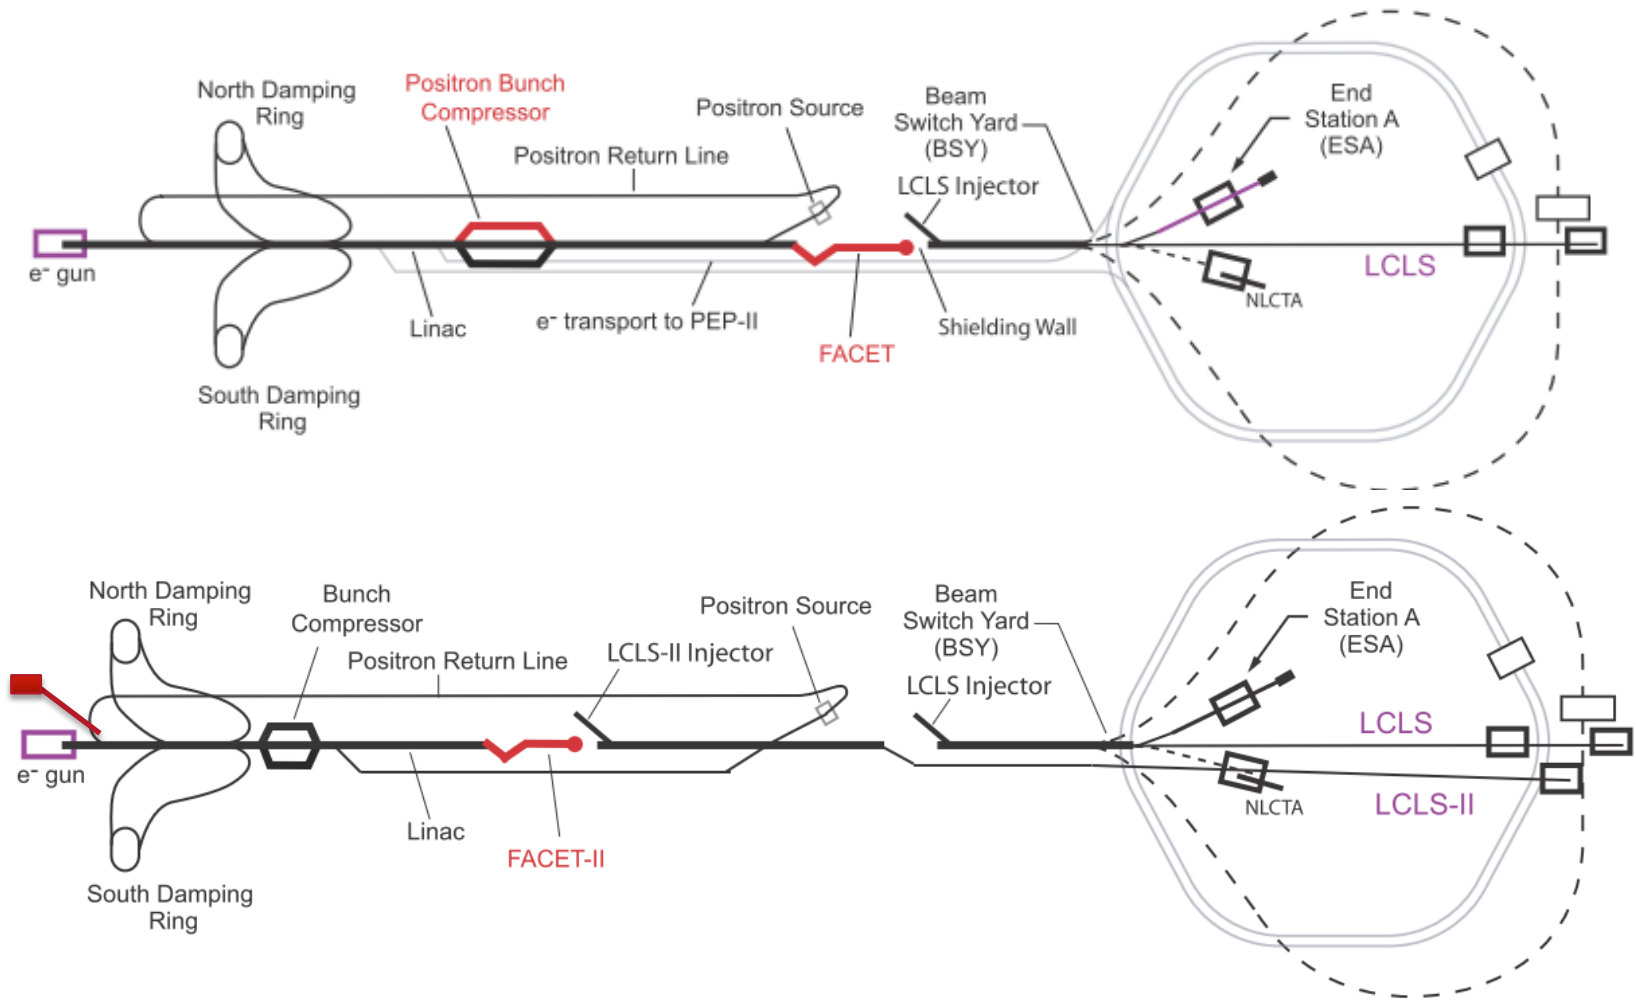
North Damping Ring

Positron Bunch Compressor

Positron Source

Positron Return Line

Beam Switch Yard (BSY)

End Station A (ESA)

LCLS Injector

$e^-$ gun

LCLS

NLCTA

Linac

$e^-$ transport to PEP-II

Shielding Wall

FACET

South Damping Ring

North Damping Ring

Bunch Compressor

Positron Source

Positron Return Line

LCLS-II Injector

Beam Switch Yard (BSY)

End Station A (ESA)

LCLS Injector

LCLS

$e^-$ gun

NLCTA

LCLS-II

Linac

FACET-II

South Damping Ring